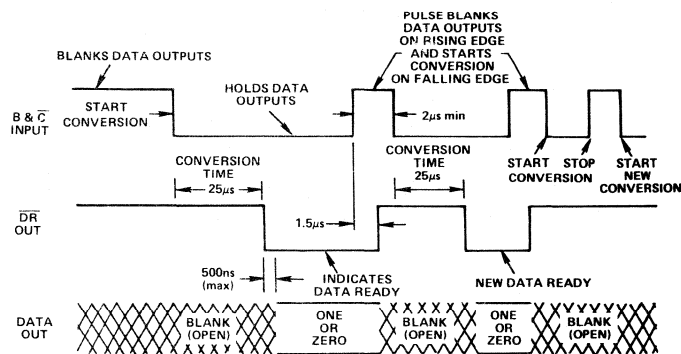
PULSE BLANKS DATA OUTPUTS ON RISING EDGE AND STARTS CONVERSION ON FALLING EDGE

BLANKS DATA OUTPUTS

START CONVERSION

HOLDS DATA OUTPUTS

$B \& \overline{C}$ INPUT

2μs min

START CONVERSION

STOP

START NEW CONVERSION

CONVERSION TIME 25μs

CONVERSION TIME 25μs

$\overline{DR}$ OUT

1.5μs

500ns (max)

INDICATES DATA READY

NEW DATA READY

DATA OUT

BLANK (OPEN)

ONE OR ZERO

BLANK (OPEN)

ONE OR ZERO

BLANK (OPEN)